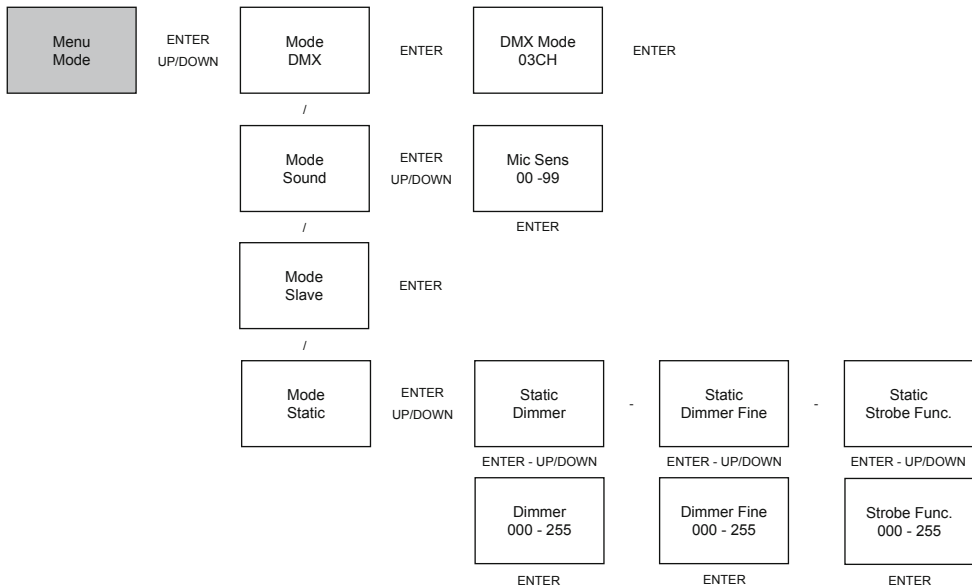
Menu Mode

ENTER
UP/DOWN

Mode DMX

ENTER

DMX Mode 03CH

ENTER

/

Mode Sound

ENTER
UP/DOWN

Mic Sens 00 -99

ENTER

/

Mode Slave

ENTER

/

Mode Static

ENTER
UP/DOWN

Static Dimmer

-

Static Dimmer Fine

-

Static Strobe Func.

ENTER - UP/DOWN

ENTER - UP/DOWN

ENTER - UP/DOWN

Dimmer 000 - 255

Dimmer Fine 000 - 255

Strobe Func. 000 - 255

ENTER

ENTER

ENTER